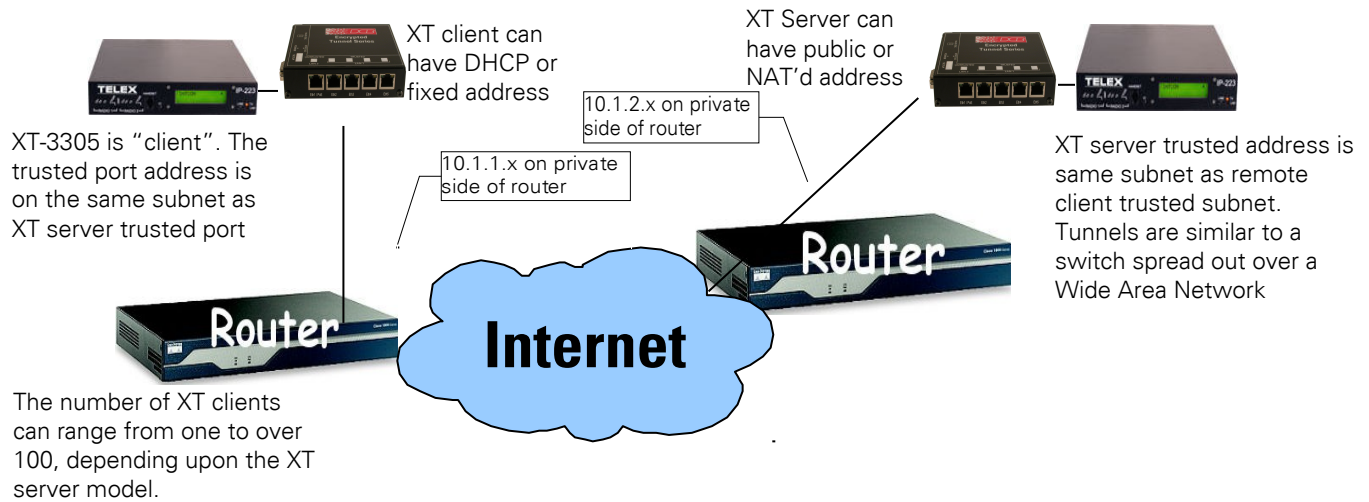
XT client can have DHCP or fixed address

XT-3305 is "client". The trusted port address is on the same subnet as XT server trusted port

10.1.1.x on private side of router

XT Server can have public or NAT'd address

10.1.2.x on private side of router

XT server trusted address is same subnet as remote client trusted subnet. Tunnels are similar to a switch spread out over a Wide Area Network

Router

Router

Internet

The number of XT clients can range from one to over 100, depending upon the XT server model.

TELEX

IP-223

TELEX

IP-223